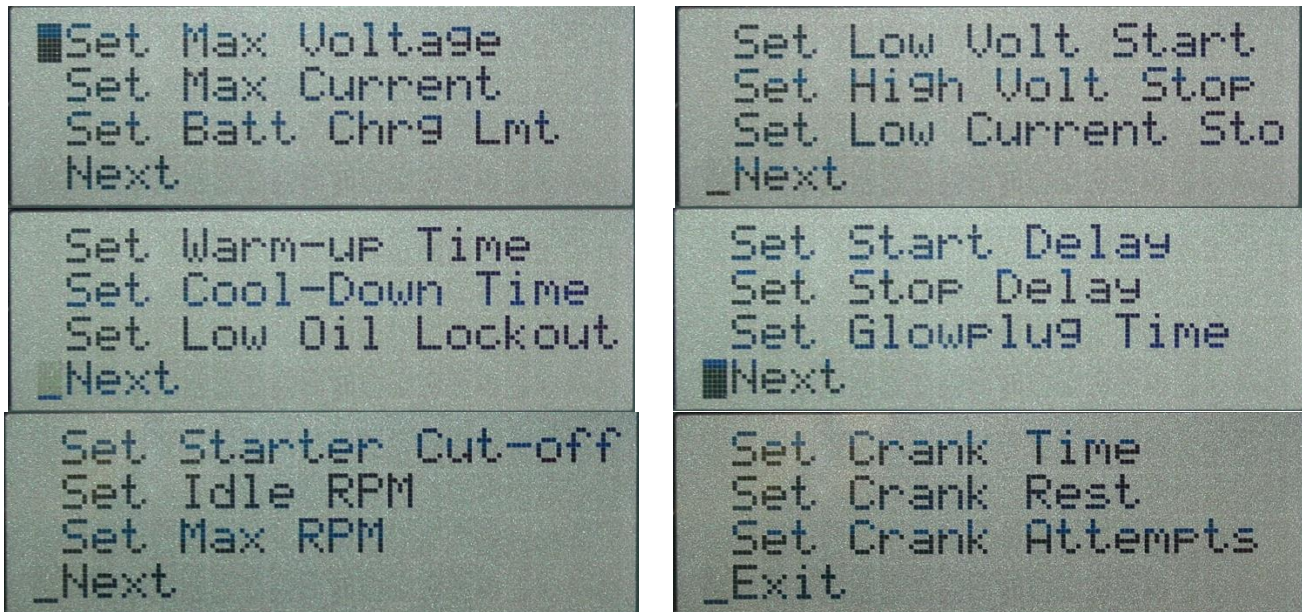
Set Max Voltage
Set Max Current
Set Batt Chrg Lmt
Next

Set Warm-up Time
Set Cool-Down Time
Set Low Oil Lockout
_Next

Set Starter Cut-off
Set Idle RPM
Set Max RPM
_Next

Set Low Volt Start
Set High Volt Stop
Set Low Current Sto
_Next

Set Start Delay
Set Stop Delay
Set Glowplug Time
Next

Set Crank Time
Set Crank Rest
Set Crank Attempts
_Exit